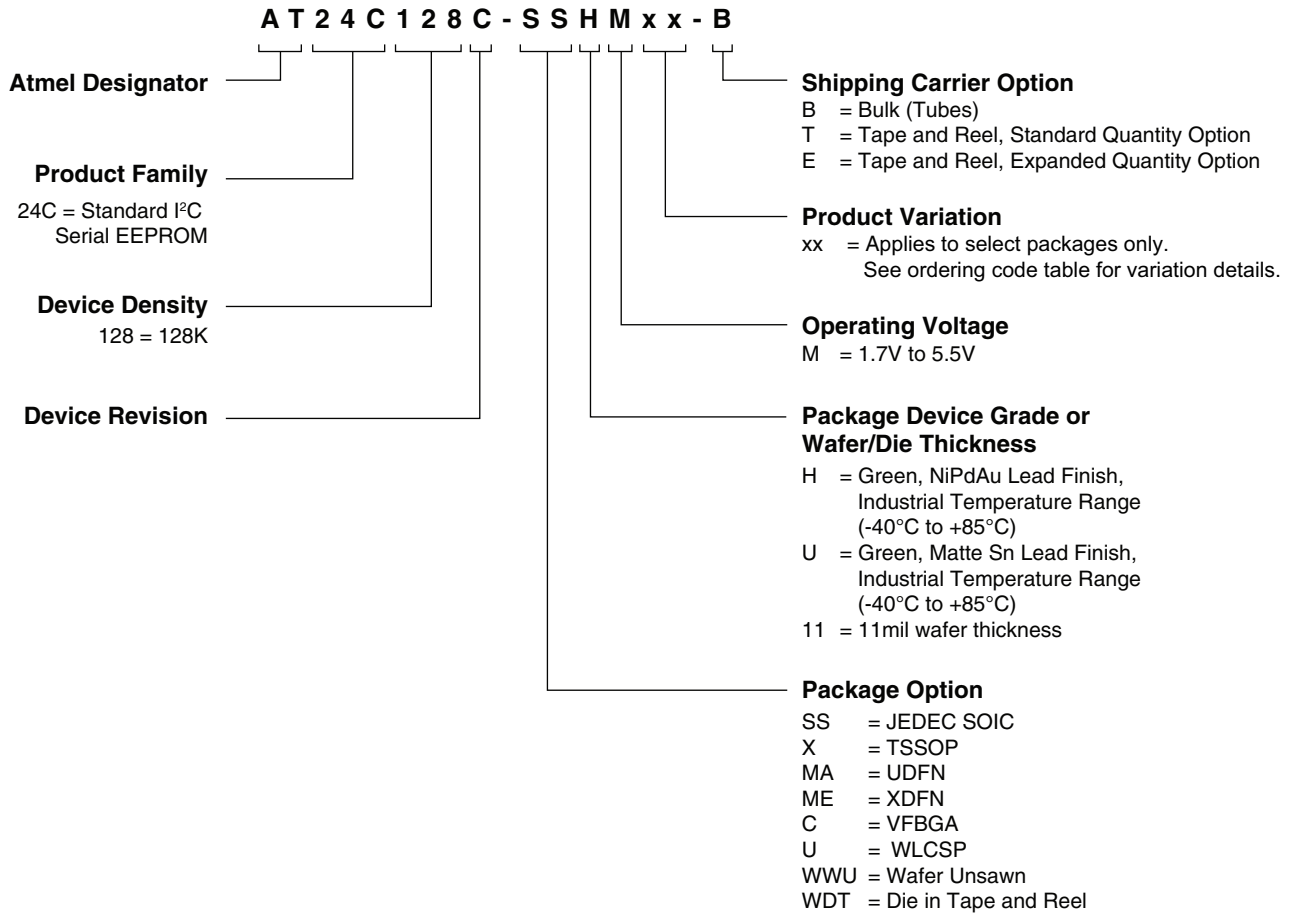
A T 2 4 C 1 2 8 C - S S H M x x - B

Atmel Designator

Product Family

24C = Standard I$^2$C Serial EEPROM

Device Density

128 = 128K

Device Revision

Shipping Carrier Option

B = Bulk (Tubes)
T = Tape and Reel, Standard Quantity Option
E = Tape and Reel, Expanded Quantity Option

Product Variation

xx = Applies to select packages only. See ordering code table for variation details.

Operating Voltage

M = 1.7V to 5.5V

Package Device Grade or Wafer/Die Thickness

H = Green, NiPdAu Lead Finish, Industrial Temperature Range (-40°C to +85°C)
U = Green, Matte Sn Lead Finish, Industrial Temperature Range (-40°C to +85°C)
11 = 11mil wafer thickness

Package Option

SS = JEDEC SOIC
X = TSSOP
MA = UDFN
ME = XDFN
C = VFBGA
U = WLCSP
WWU = Wafer Unsawn
WDT = Die in Tape and Reel